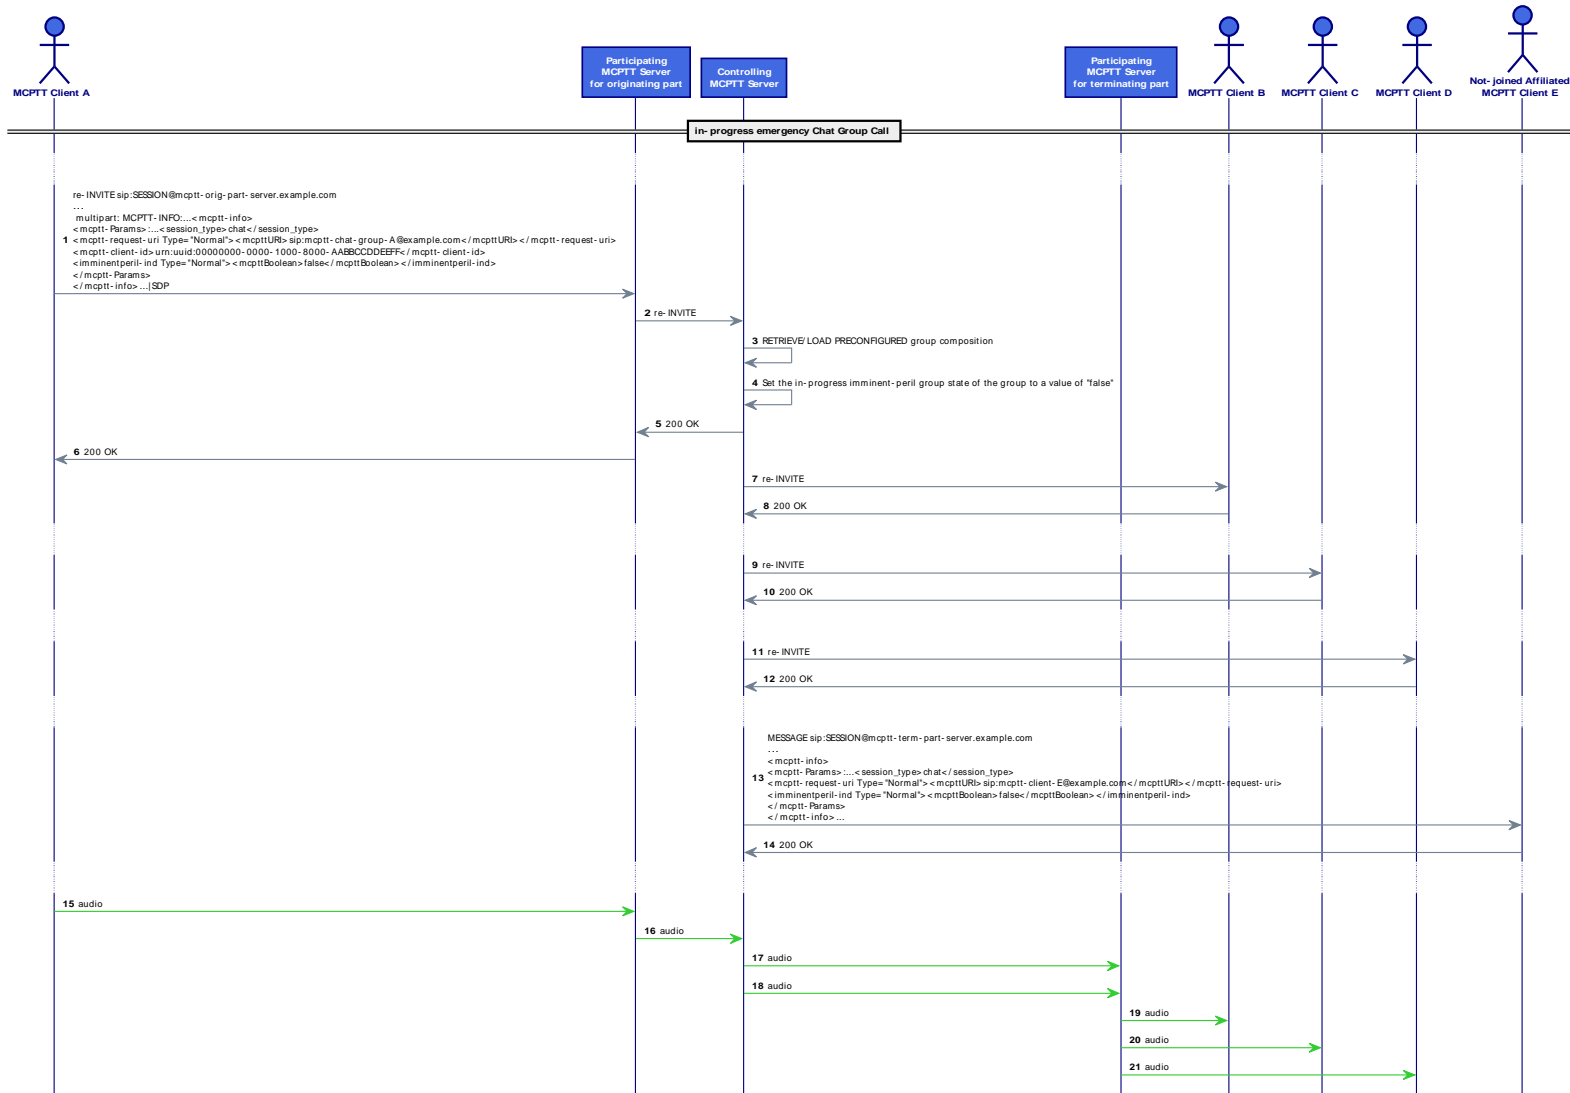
MCPTT Client A

Participating MCPTT Server for originating part

Controlling MCPTT Server

Participating MCPTT Server for terminating part

MCPTT Client B

MCPTT Client C

MCPTT Client D

Not-joined Affiliated MCPTT Client E

in-progress emergency Chat Group Call

1 re-INVITE sip:SESSION@mcptt-orig-part-server.example.com
...
multipart: MCPTT-INFO:...<mcptt-info>
<mcptt-Params>:...<session_type>chat</session_type>
<mcptt-request-uri Type="Normal"><mcpttURI>sip:mcptt-chat-group-A@example.com</mcpttURI></mcptt-request-uri>
<mcptt-client-id>urn:uuid:00000000-0000-1000-8000-AABBCCDDEEFF</mcptt-client-id>
<imminentperil-ind Type="Normal"><mcpttBoolean>false</mcpttBoolean></imminentperil-ind>
</mcptt-Params>
</mcptt-info>...|SDP

2 re-INVITE

3 RETRIEVE/LOAD PRECONFIGURED group composition

4 Set the in-progress imminent-peril group state of the group to a value of "false"

5 200 OK

6 200 OK

7 re-INVITE

8 200 OK

9 re-INVITE

10 200 OK

11 re-INVITE

12 200 OK

13 MESSAGE sip:SESSION@mcptt-term-part-server.example.com
...
<mcptt-info>
<mcptt-Params>:...<session_type>chat</session_type>
<mcptt-request-uri Type="Normal"><mcpttURI>sip:mcptt-client-E@example.com</mcpttURI></mcptt-request-uri>
<imminentperil-ind Type="Normal"><mcpttBoolean>false</mcpttBoolean></imminentperil-ind>
</mcptt-Params>
</mcptt-info>...

14 200 OK

15 audio

16 audio

17 audio

18 audio

19 audio

20 audio

21 audio